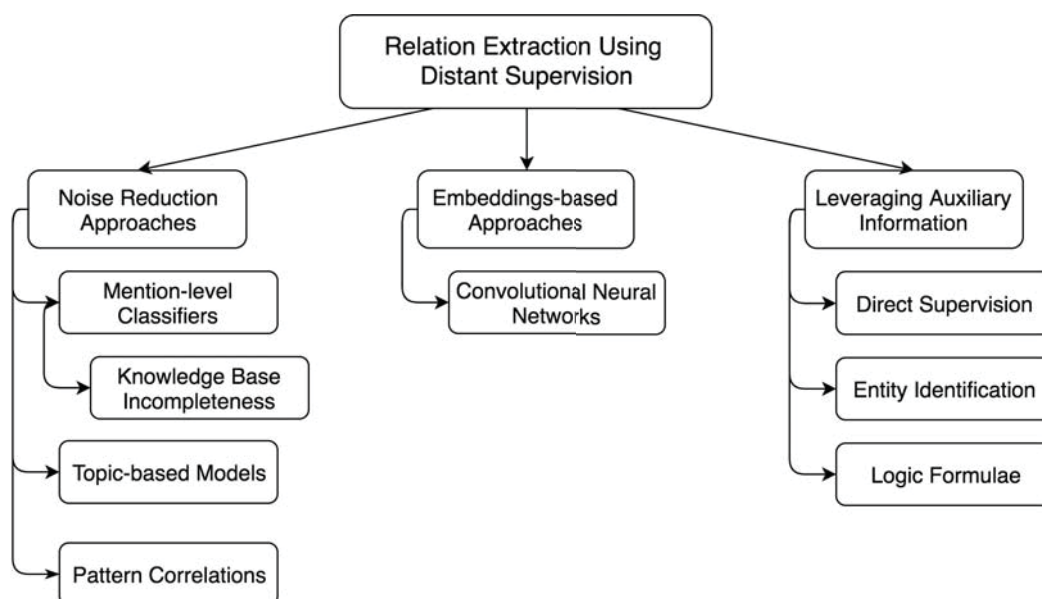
Relation Extraction Using Distant Supervision

Noise Reduction Approaches

Mention-level Classifiers

Knowledge Base Incompleteness

Topic-based Models

Pattern Correlations

Embeddings-based Approaches

Convolutional Neural Networks

Leveraging Auxiliary Information

Direct Supervision

Entity Identification

Logic Formulae